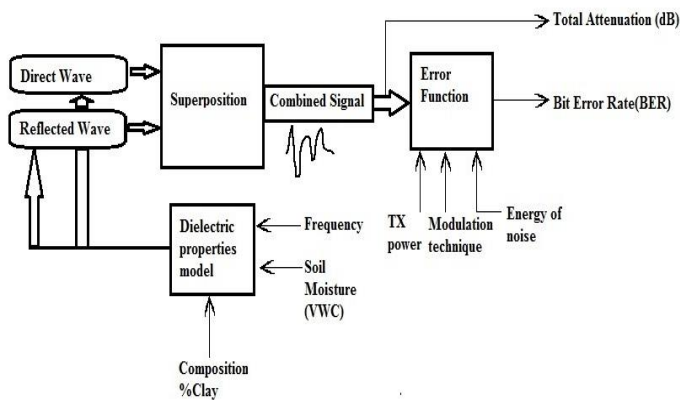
Total Attenuation (dB)

Direct Wave

Reflected Wave

Superposition

Combined Signal

Error Function

Bit Error Rate(BER)

Dielectric properties model

Frequency

Soil Moisture (VWC)

Composition %Clay

TX power

Modulation technique

Energy of noise